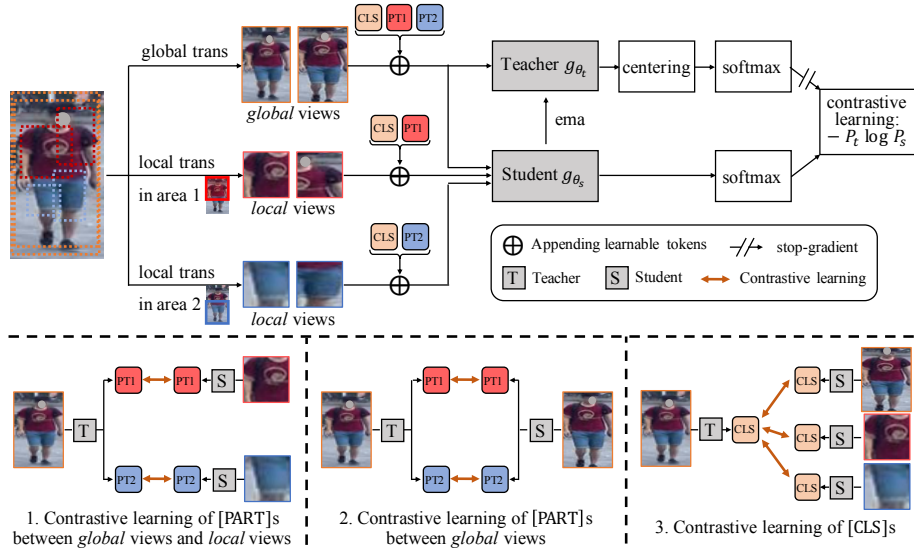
CLS PT1 PT2

global trans

*global* views

Teacher $g_{\theta_t}$

centering

softmax

contrastive learning: $-P_t \log P_s$

ema

CLS PT1

local trans in area 1

*local* views

Student $g_{\theta_s}$

softmax

CLS PT2

local trans in area 2

*local* views

⊕ Appending learnable tokens

stop-gradient

T Teacher

S Student

Contrastive learning

PT1 PT1 S

T

PT2 PT2 S

1. Contrastive learning of [PART]s between *global* views and *local* views

PT1 PT1

T S

PT2 PT2

2. Contrastive learning of [PART]s between *global* views

T CLS

CLS S

CLS S

CLS S

3. Contrastive learning of [CLS]s